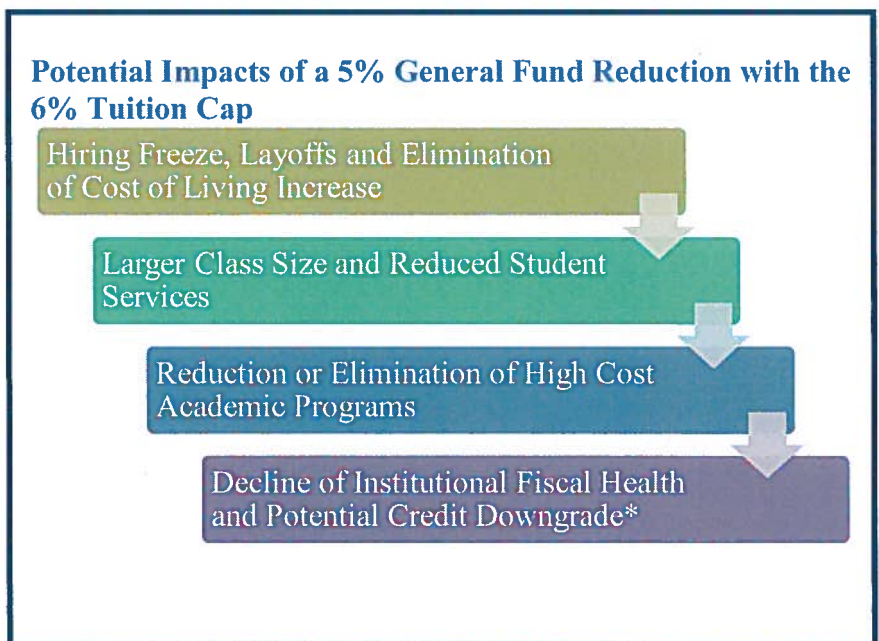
Potential Impacts of a 5% General Fund Reduction with the 6% Tuition Cap

Hiring Freeze, Layoffs and Elimination of Cost of Living Increase

Larger Class Size and Reduced Student Services

Reduction or Elimination of High Cost Academic Programs

Decline of Institutional Fiscal Health and Potential Credit Downgrade*